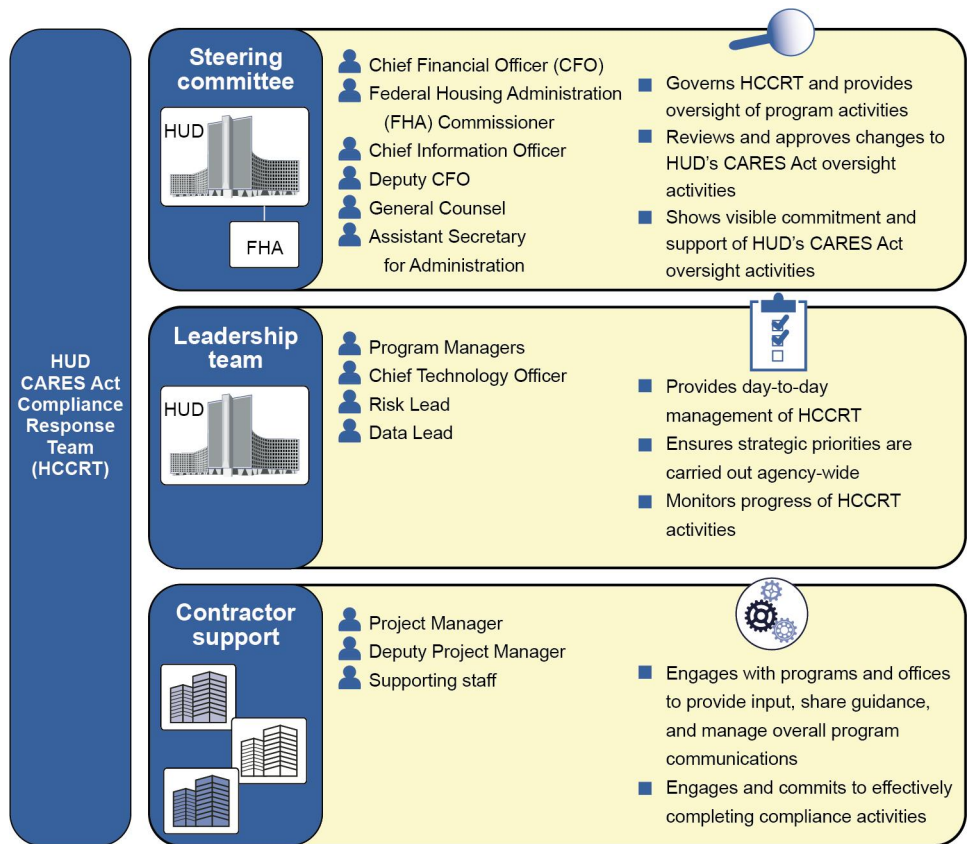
HUD CARES Act Compliance Response Team (HCCRT)

Steering committee

HUD

FHA

Chief Financial Officer (CFO)
Federal Housing Administration (FHA) Commissioner
Chief Information Officer
Deputy CFO
General Counsel
Assistant Secretary for Administration

Governs HCCRT and provides oversight of program activities
Reviews and approves changes to HUD's CARES Act oversight activities
Shows visible commitment and support of HUD's CARES Act oversight activities

Leadership team

HUD

Program Managers
Chief Technology Officer
Risk Lead
Data Lead

Provides day-to-day management of HCCRT
Ensures strategic priorities are carried out agency-wide
Monitors progress of HCCRT activities

Contractor support

Project Manager
Deputy Project Manager
Supporting staff

Engages with programs and offices to provide input, share guidance, and manage overall program communications
Engages and commits to effectively completing compliance activities